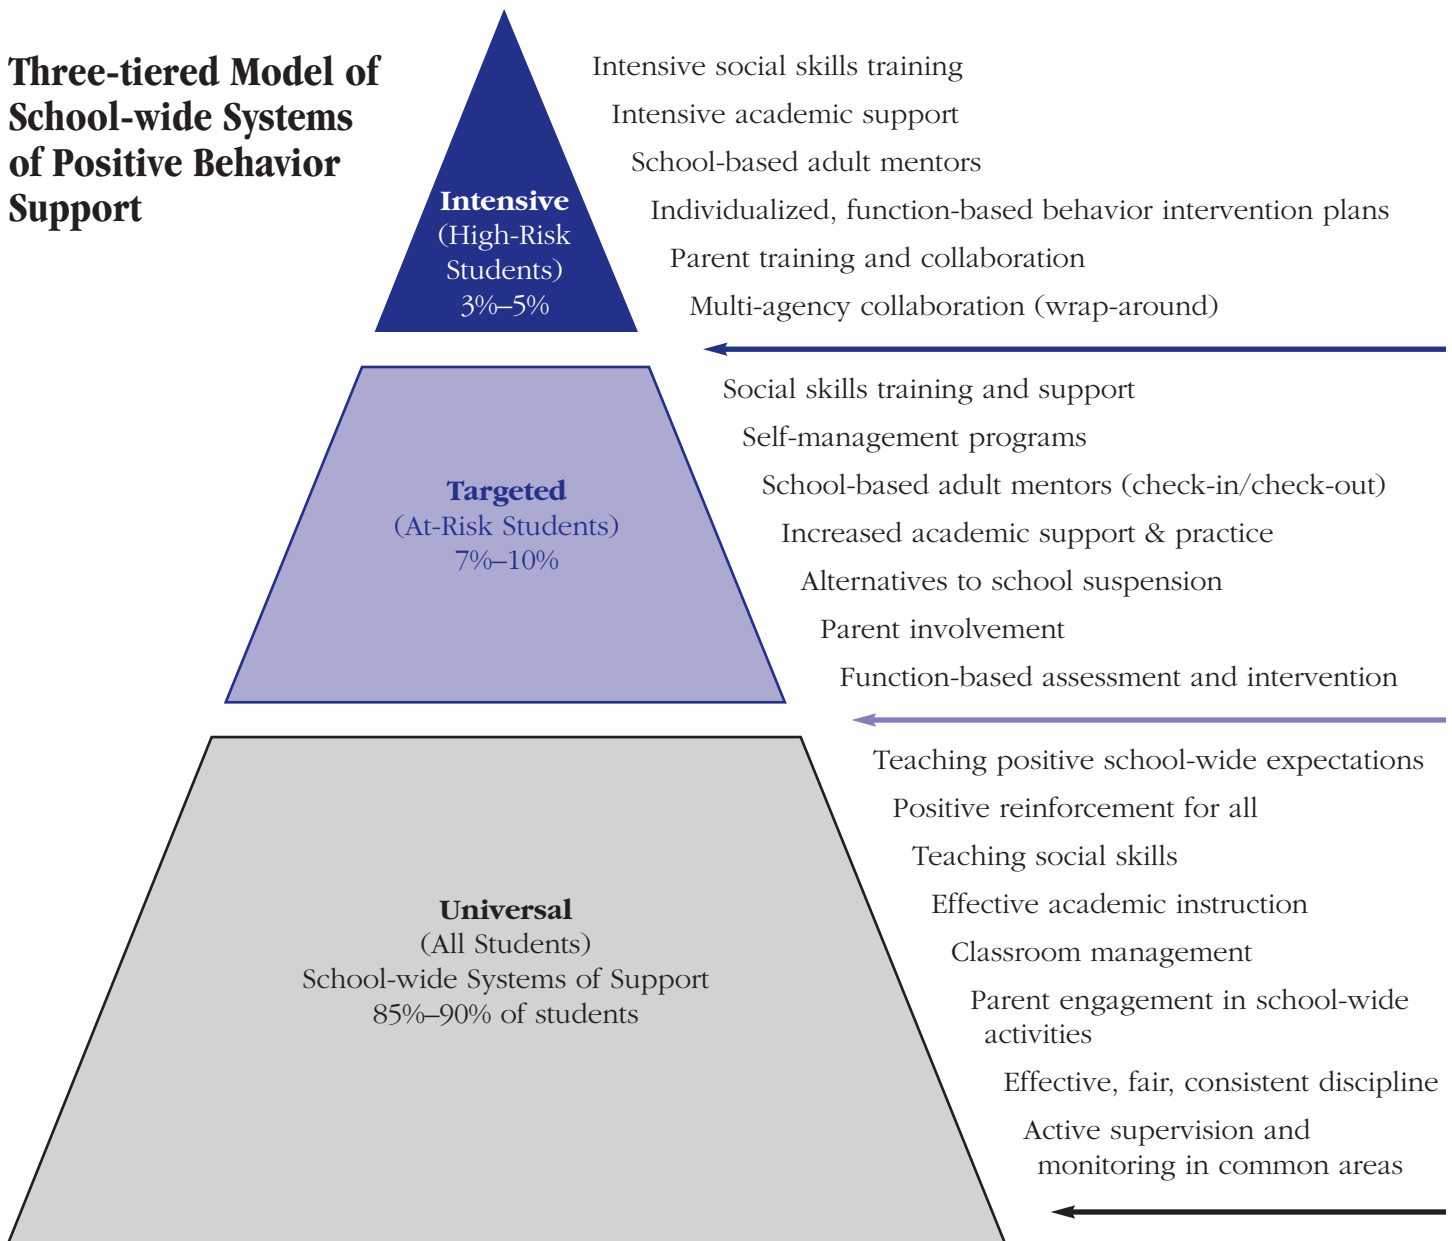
Three-tiered Model of School-wide Systems of Positive Behavior Support

Intensive
(High-Risk Students)
3%–5%

Intensive social skills training
Intensive academic support
School-based adult mentors
Individualized, function-based behavior intervention plans
Parent training and collaboration
Multi-agency collaboration (wrap-around)

Targeted
(At-Risk Students)
7%–10%

Social skills training and support
Self-management programs
School-based adult mentors (check-in/check-out)
Increased academic support & practice
Alternatives to school suspension
Parent involvement
Function-based assessment and intervention

Universal
(All Students)
School-wide Systems of Support
85%–90% of students

Teaching positive school-wide expectations
Positive reinforcement for all
Teaching social skills
Effective academic instruction
Classroom management
Parent engagement in school-wide activities
Effective, fair, consistent discipline
Active supervision and monitoring in common areas